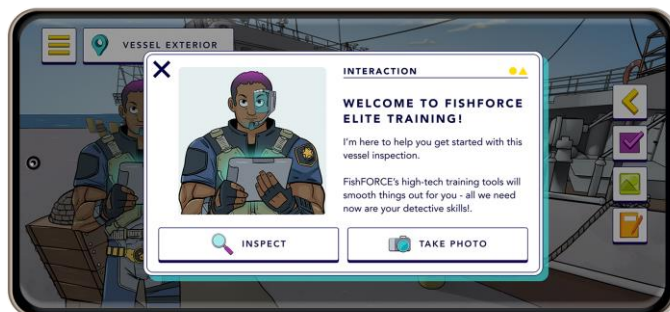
VESSEL EXTERIOR

INTERACTION

WELCOME TO FISHFORCE ELITE TRAINING!

I'm here to help you get started with this vessel inspection.

FishFORCE's high-tech training tools will smooth things out for you - all we need now are your detective skills!.

INSPECT

TAKE PHOTO